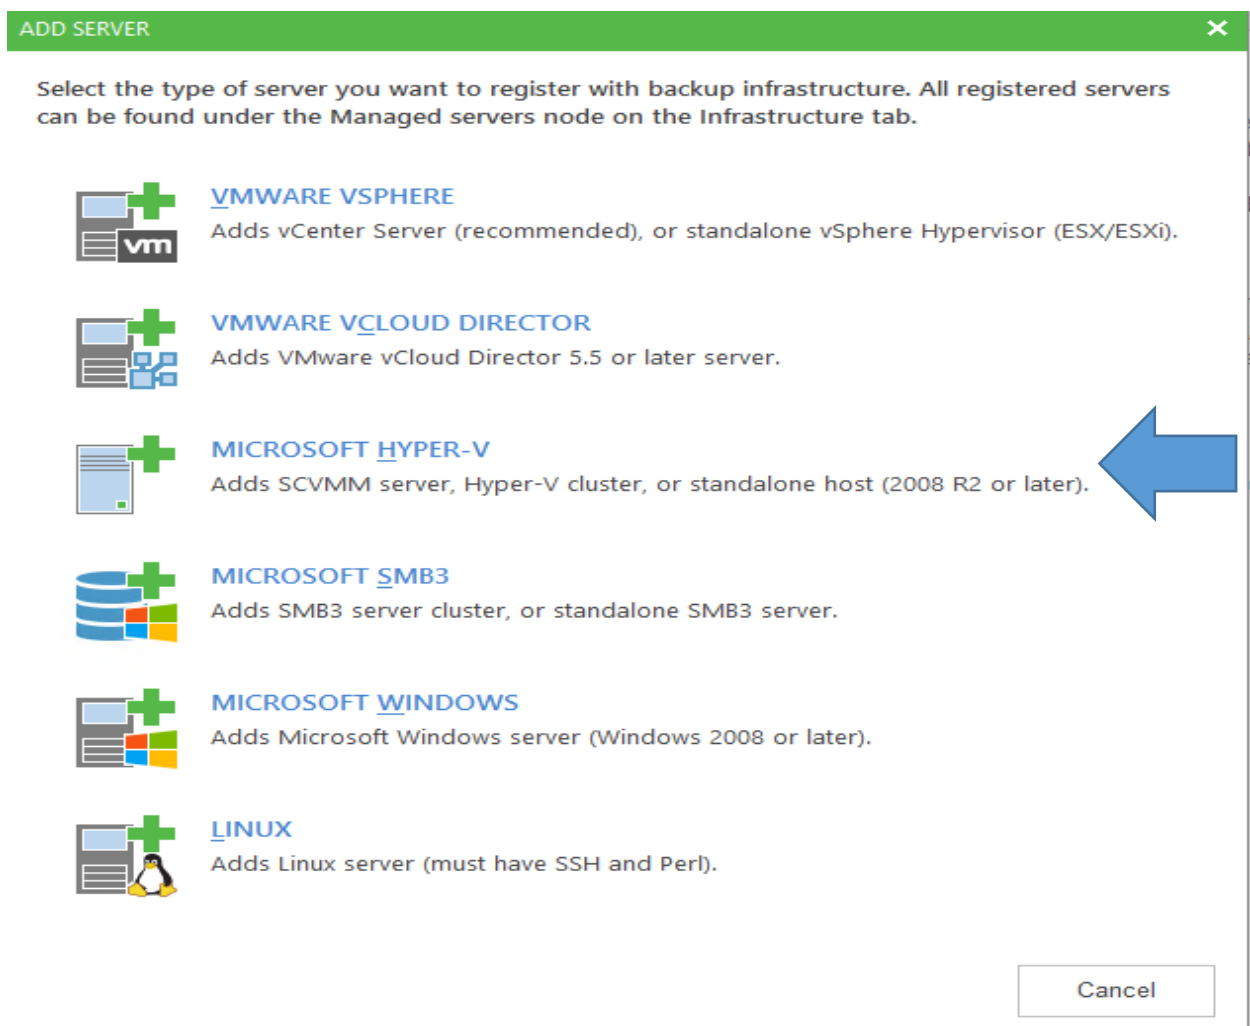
ADD SERVER

Select the type of server you want to register with backup infrastructure. All registered servers can be found under the Managed servers node on the Infrastructure tab.

vm

VMWARE VSPHERE
Adds vCenter Server (recommended), or standalone vSphere Hypervisor (ESX/ESXi).

VMWARE VCLOUD DIRECTOR
Adds VMware vCloud Director 5.5 or later server.

MICROSOFT HYPER-V
Adds SCVMM server, Hyper-V cluster, or standalone host (2008 R2 or later).

MICROSOFT SMB3
Adds SMB3 server cluster, or standalone SMB3 server.

MICROSOFT WINDOWS
Adds Microsoft Windows server (Windows 2008 or later).

LINUX
Adds Linux server (must have SSH and Perl).

Cancel